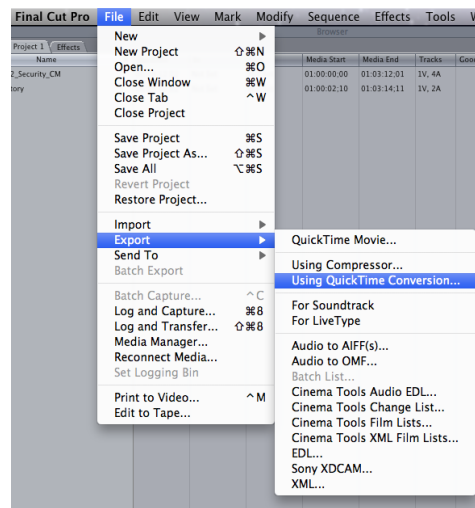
Final Cut Pro File Edit View Mark Modify Sequence Effects Tools W

Browser

Project 1 Effects

Name

2_Security_CM

tory

Media Start Media End Tracks Good

01:00:00:00 01:03:12:01 1V, 4A

01:00:02:10 01:03:14:11 1V, 2A

New
New Project ⇧⌘N
Open... ⌘O
Close Window ⌘W
Close Tab ^W
Close Project

Save Project ⌘S
Save Project As... ⇧⌘S
Save All ⌥⌘S
Revert Project
Restore Project...

Import
Export
Send To
Batch Export

Batch Capture... ^C
Log and Capture... ⌘8
Log and Transfer... ⇧⌘8
Media Manager...
Reconnect Media...
Set Logging Bin

Print to Video... ^M
Edit to Tape...

QuickTime Movie...

Using Compressor...
Using QuickTime Conversion...

For Soundtrack
For LiveType

Audio to AIFF(s)...
Audio to OMF...
Batch List...
Cinema Tools Audio EDL...
Cinema Tools Change List...
Cinema Tools Film Lists...
Cinema Tools XML Film Lists...
EDL...
Sony XDCAM...
XML...